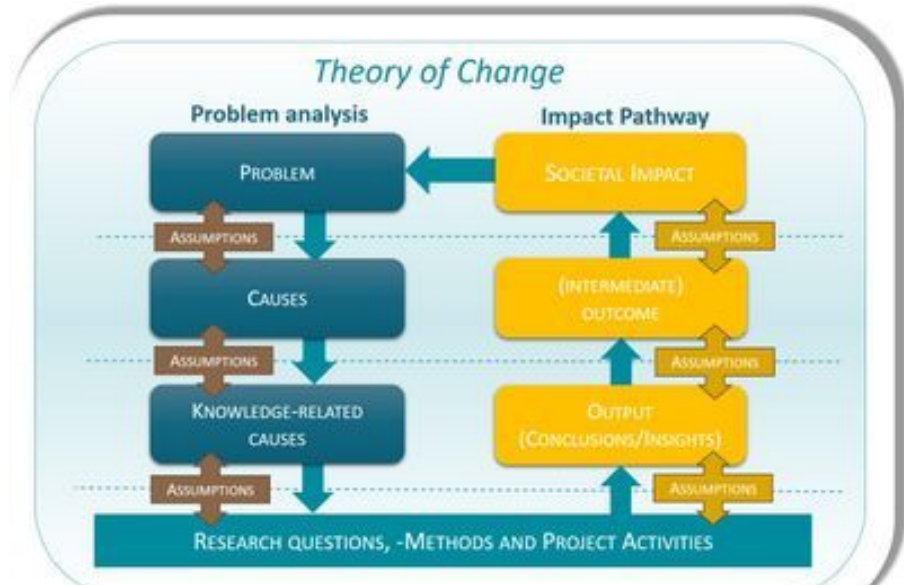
Theory of Change

Problem analysis

PROBLEM

ASSUMPTIONS

CAUSES

ASSUMPTIONS

KNOWLEDGE-RELATED CAUSES

ASSUMPTIONS

Impact Pathway

SOCIETAL IMPACT

ASSUMPTIONS

(INTERMEDIATE) OUTCOME

ASSUMPTIONS

OUTPUT (CONCLUSIONS/INSIGHTS)

ASSUMPTIONS

RESEARCH QUESTIONS, -METHODS AND PROJECT ACTIVITIES